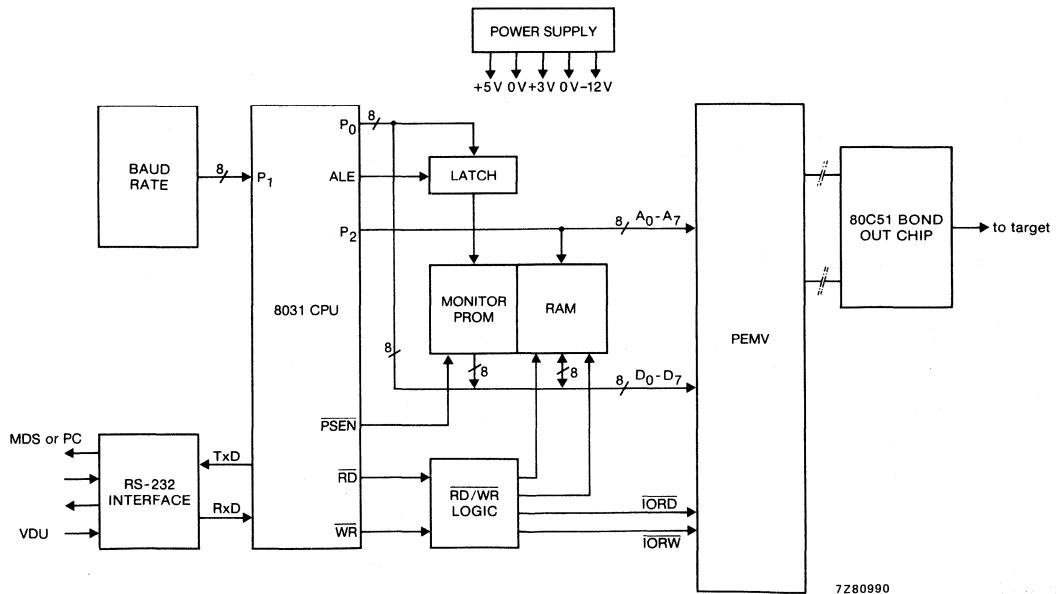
POWER SUPPLY

+5V 0V +3V 0V −12V

BAUD RATE

8

$P_1$

8031 CPU

$P_0$

8

ALE

LATCH

$P_2$

8

$A_0$-$A_7$

MONITOR PROM

RAM

8

8

8

8

$D_0$-$D_7$

$\overline{PSEN}$

MDS or PC

RS-232 INTERFACE

TxD

RxD

VDU

$\overline{RD}$

$\overline{WR}$

$\overline{RD}/\overline{WR}$ LOGIC

$\overline{IORD}$

$\overline{IORW}$

PEMV

80C51 BOND OUT CHIP

to target

7Z80990